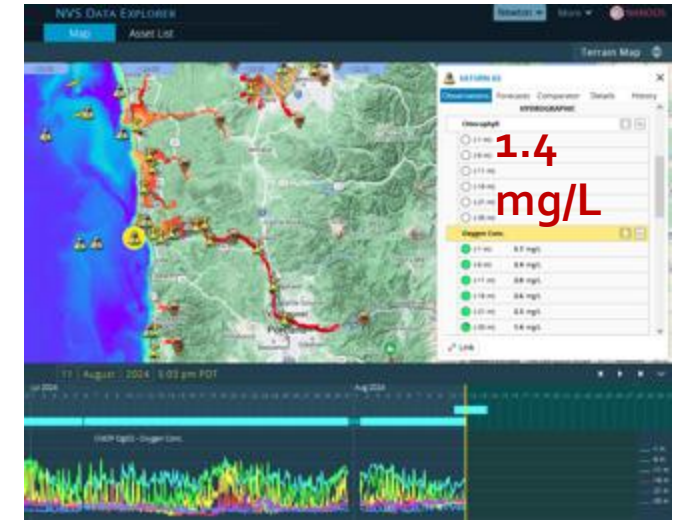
NVS DATA EXPLORER

NANOOS

More

Map

Asset List

Terrain Map

SATURN-03

Observations

Forecasts

Comparator

Details

History

HYDROGRAPHIC

Chlorophyll

1.4 mg/L

Oxygen Conc.

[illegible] mg/L

Link

11 August 2024 5:03 pm PDT

Jul 2024

Aug 2024

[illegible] - Oxygen Conc.